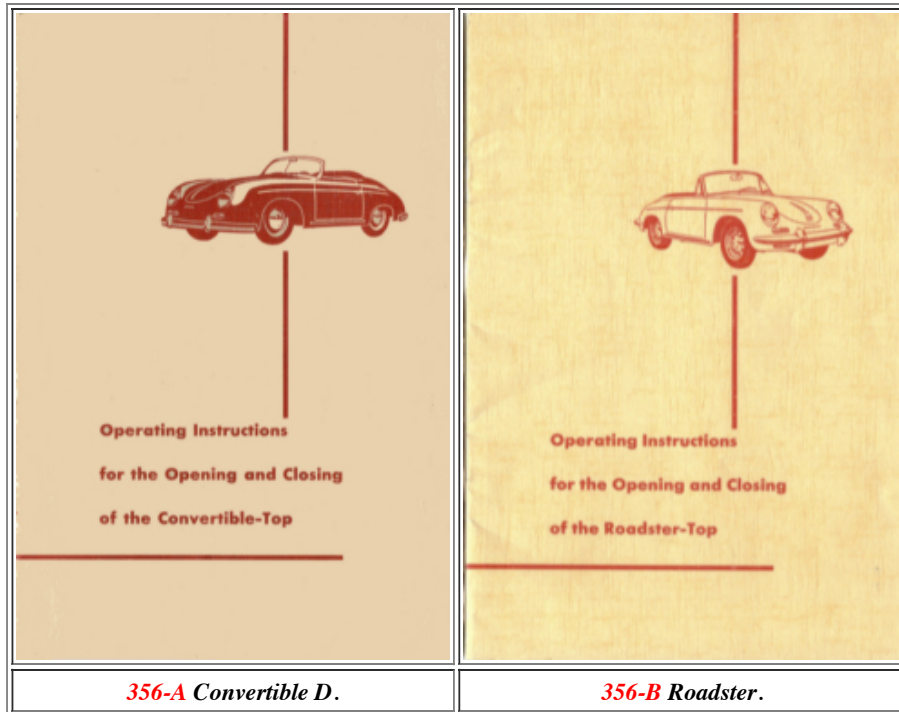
| Operating Instructions for the Opening and Closing of the Convertible-Top | Operating Instructions for the Opening and Closing of the Roadster-Top |
|---|---|
| 356-A Convertible D. | 356-B Roadster. |